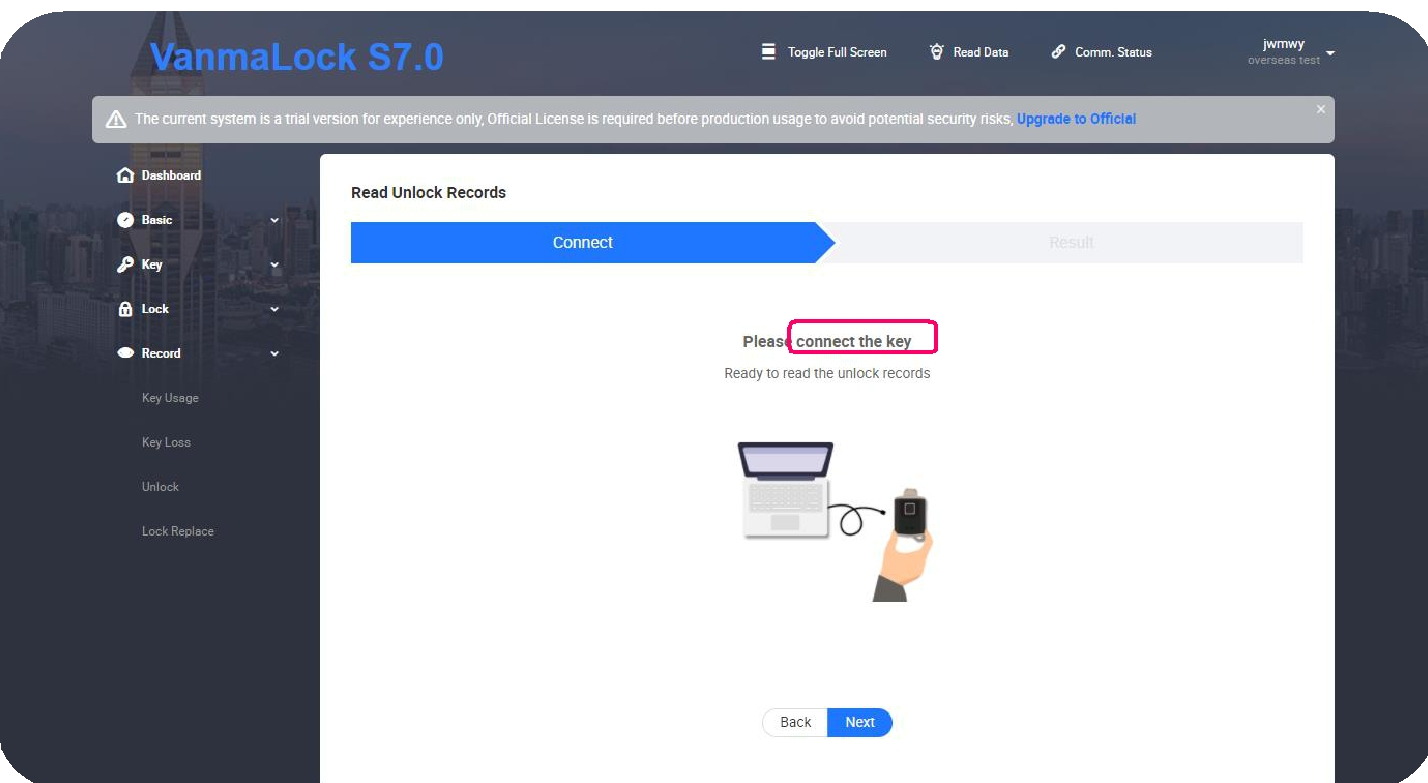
VanmaLock S7.0

Toggle Full Screen
Read Data
Comm. Status
jwmwy
overseas test

The current system is a trial version for experience only, Official License is required before production usage to avoid potential security risks, Upgrade to Official

Dashboard
Basic
Key
Lock
Record
Key Usage
Key Loss
Unlock
Lock Replace

Read Unlock Records

Connect
Result

Please connect the key
Ready to read the unlock records

Back
Next